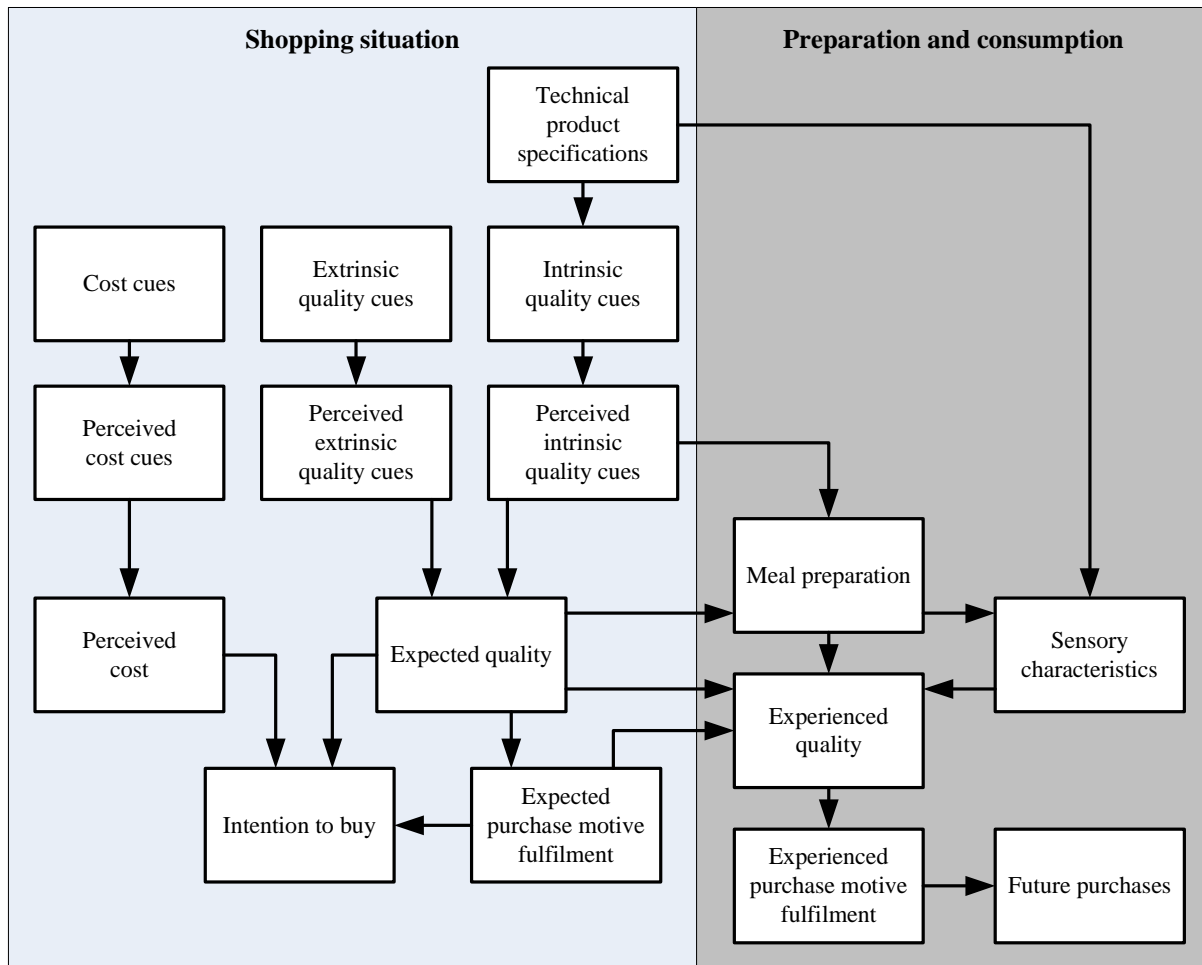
Shopping situation

Preparation and consumption

Technical product specifications

Cost cues

Extrinsic quality cues

Intrinsic quality cues

Perceived cost cues

Perceived extrinsic quality cues

Perceived intrinsic quality cues

Perceived cost

Expected quality

Meal preparation

Sensory characteristics

Experienced quality

Intention to buy

Expected purchase motive fulfilment

Experienced purchase motive fulfilment

Future purchases